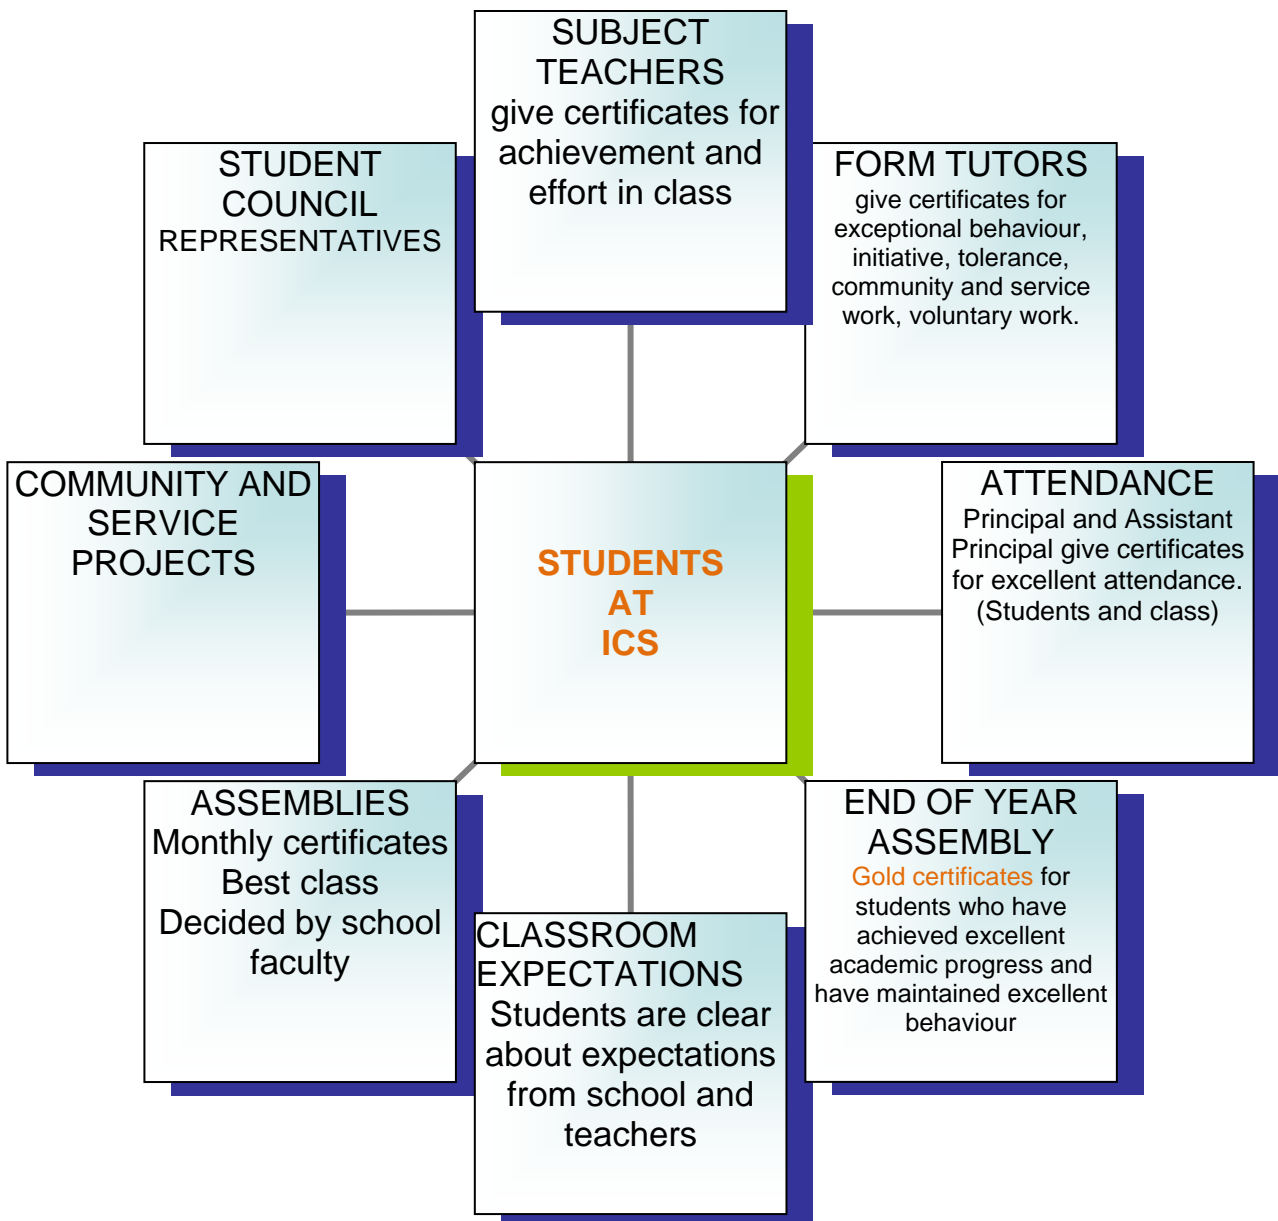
SUBJECT TEACHERS
give certificates for achievement and effort in class

STUDENT COUNCIL
REPRESENTATIVES

FORM TUTORS
give certificates for exceptional behaviour, initiative, tolerance, community and service work, voluntary work.

COMMUNITY AND SERVICE PROJECTS

STUDENTS AT ICS

ATTENDANCE
Principal and Assistant Principal give certificates for excellent attendance. (Students and class)

ASSEMBLIES
Monthly certificates
Best class
Decided by school faculty

CLASSROOM EXPECTATIONS
Students are clear about expectations from school and teachers

END OF YEAR ASSEMBLY
Gold certificates for students who have achieved excellent academic progress and have maintained excellent behaviour